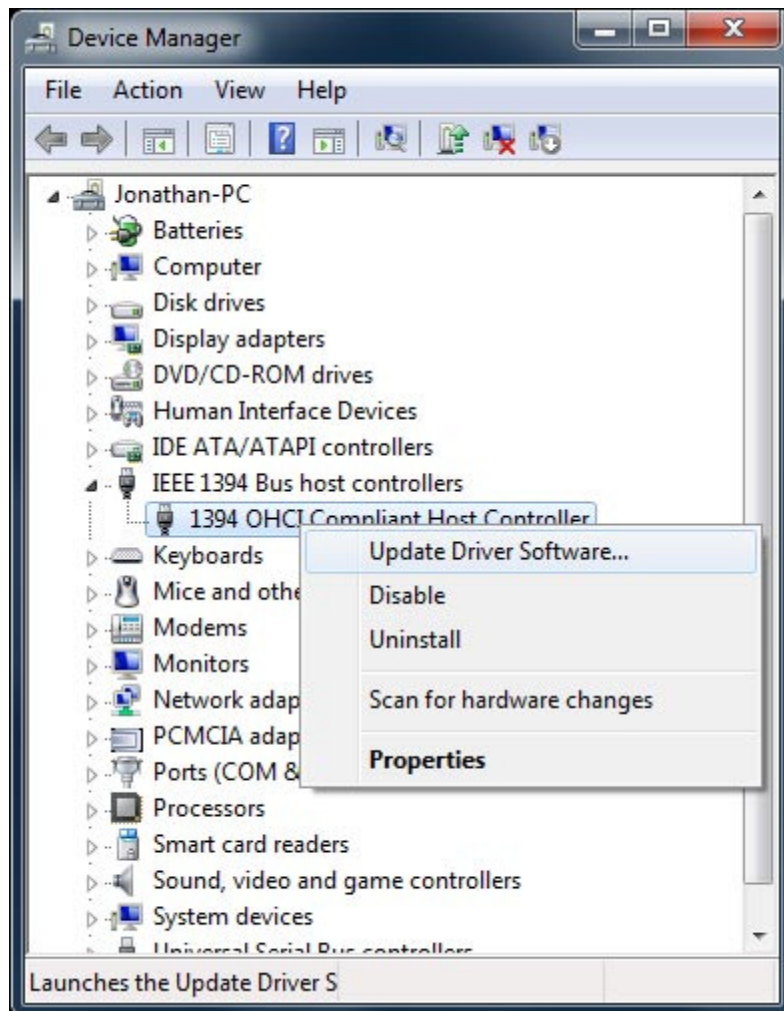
Device Manager

File Action View Help

Jonathan-PC
Batteries
Computer
Disk drives
Display adapters
DVD/CD-ROM drives
Human Interface Devices
IDE ATA/ATAPI controllers
IEEE 1394 Bus host controllers
1394 OHCI Compliant Host Controller
Keyboards
Mice and othe
Modems
Monitors
Network adap
PCMCIA adap
Ports (COM &
Processors
Smart card readers
Sound, video and game controllers
System devices
Universal Serial Bus controllers

Update Driver Software...
Disable
Uninstall
Scan for hardware changes
Properties

Launches the Update Driver S